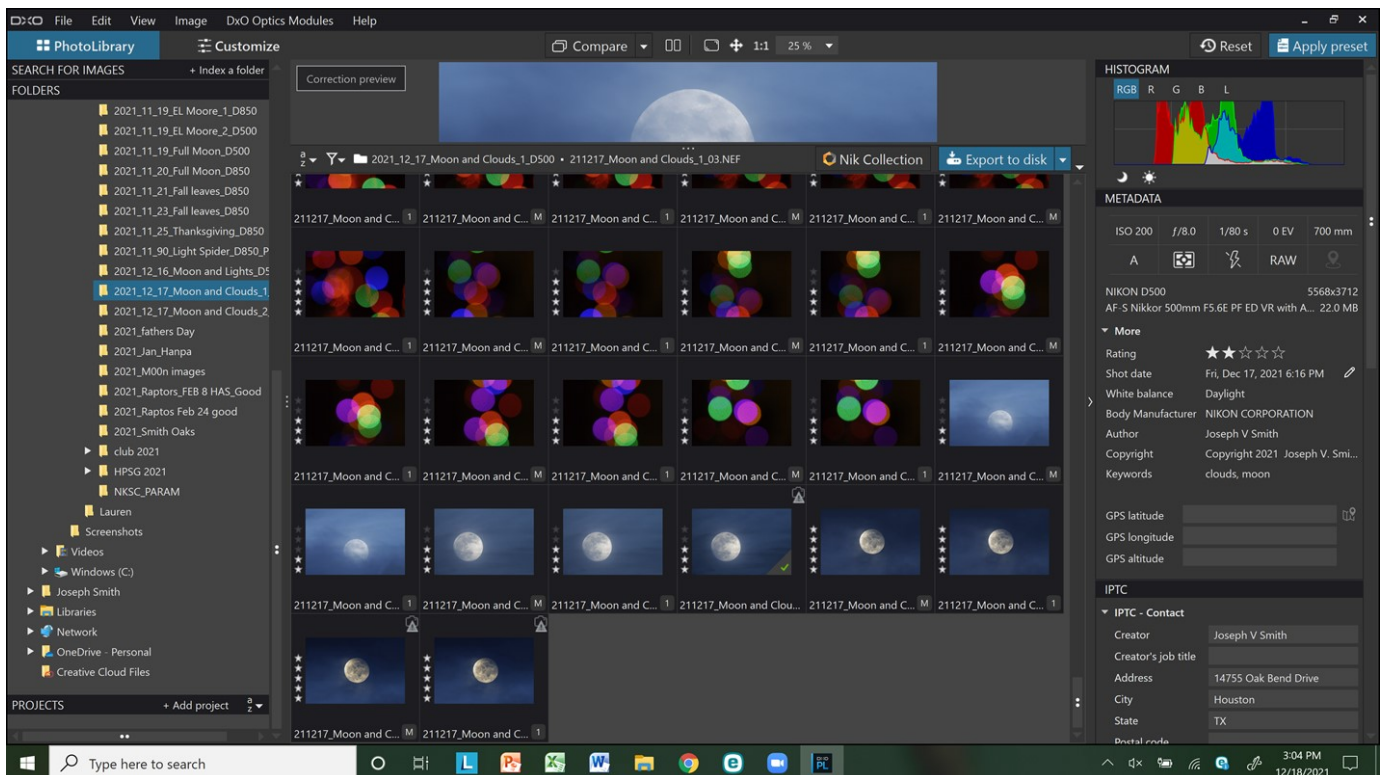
DXO File Edit View Image DxO Optics Modules Help

PhotoLibrary Customize Compare 1:1 25 % Reset Apply preset

SEARCH FOR IMAGES + Index a folder
FOLDERS
2021_11_19_EL Moore_1_D850
2021_11_19_EL Moore_2_D500
2021_11_19_Full Moon_D500
2021_11_20_Full Moon_D850
2021_11_21_Fall leaves_D850
2021_11_23_Fall leaves_D850
2021_11_25_Thanksgiving_D850
2021_11_90_Light Spider_D850_P
2021_12_16_Moon and Lights_D5
2021_12_17_Moon and Clouds_1
2021_12_17_Moon and Clouds_2
2021_fathers Day
2021_Jan_Hanpa
2021_M00n images
2021_Raptors_FEB 8 HAS_Good
2021_Raptos Feb 24 good
2021_Smith Oaks
club 2021
HPSG 2021
NKSC_PARAM
Lauren
Screenshots
Videos
Windows (C:)
Joseph Smith
Libraries
Network
OneDrive - Personal
Creative Cloud Files

PROJECTS + Add project

Correction preview

2021_12_17_Moon and Clouds_1_D500 • 211217_Moon and Clouds_1_03.NEF Nik Collection Export to disk

211217_Moon and C... 1 211217_Moon and C... M 211217_Moon and C... 1 211217_Moon and C... M 211217_Moon and C... 1 211217_Moon and C... M
211217_Moon and C... 1 211217_Moon and C... M 211217_Moon and C... 1 211217_Moon and C... M 211217_Moon and C... 1 211217_Moon and C... M
211217_Moon and C... 1 211217_Moon and C... M 211217_Moon and C... 1 211217_Moon and C... M 211217_Moon and C... 1 211217_Moon and C... M
211217_Moon and C... 1 211217_Moon and C... M 211217_Moon and C... 1 211217_Moon and Clou... 211217_Moon and C... M 211217_Moon and C... 1
211217_Moon and C... M 211217_Moon and C... 1

HISTOGRAM
RGB R G B L

METADATA
ISO 200 f/8.0 1/80 s 0 EV 700 mm
A RAW
NIKON D500 5568x3712
AF-S Nikkor 500mm F5.6E PF ED VR with A... 22.0 MB
More
Rating
Shot date Fri, Dec 17, 2021 6:16 PM
White balance Daylight
Body Manufacturer NIKON CORPORATION
Author Joseph V Smith
Copyright Copyright 2021 Joseph V. Smi...
Keywords clouds, moon
GPS latitude
GPS longitude
GPS altitude

IPTC
IPTC - Contact
Creator Joseph V Smith
Creator's job title
Address 14755 Oak Bend Drive
City Houston
State TX
Postal code

Type here to search
3:04 PM
12/18/2021